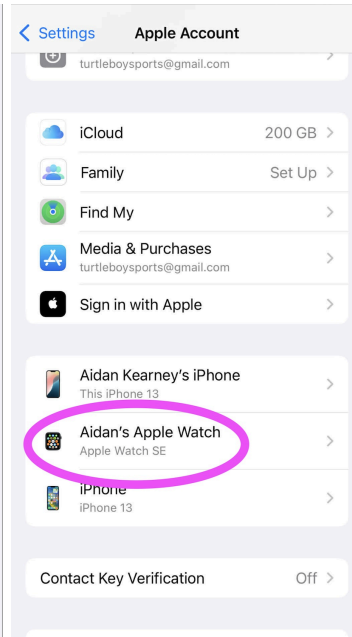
< Settings Apple Account

turtleboysports@gmail.com

iCloud 200 GB >

Family Set Up >

Find My >

Media & Purchases
turtleboysports@gmail.com >

Sign in with Apple >

Aidan Kearney's iPhone
This iPhone 13 >

Aidan's Apple Watch
Apple Watch SE >

iPhone
iPhone 13 >

Contact Key Verification Off >